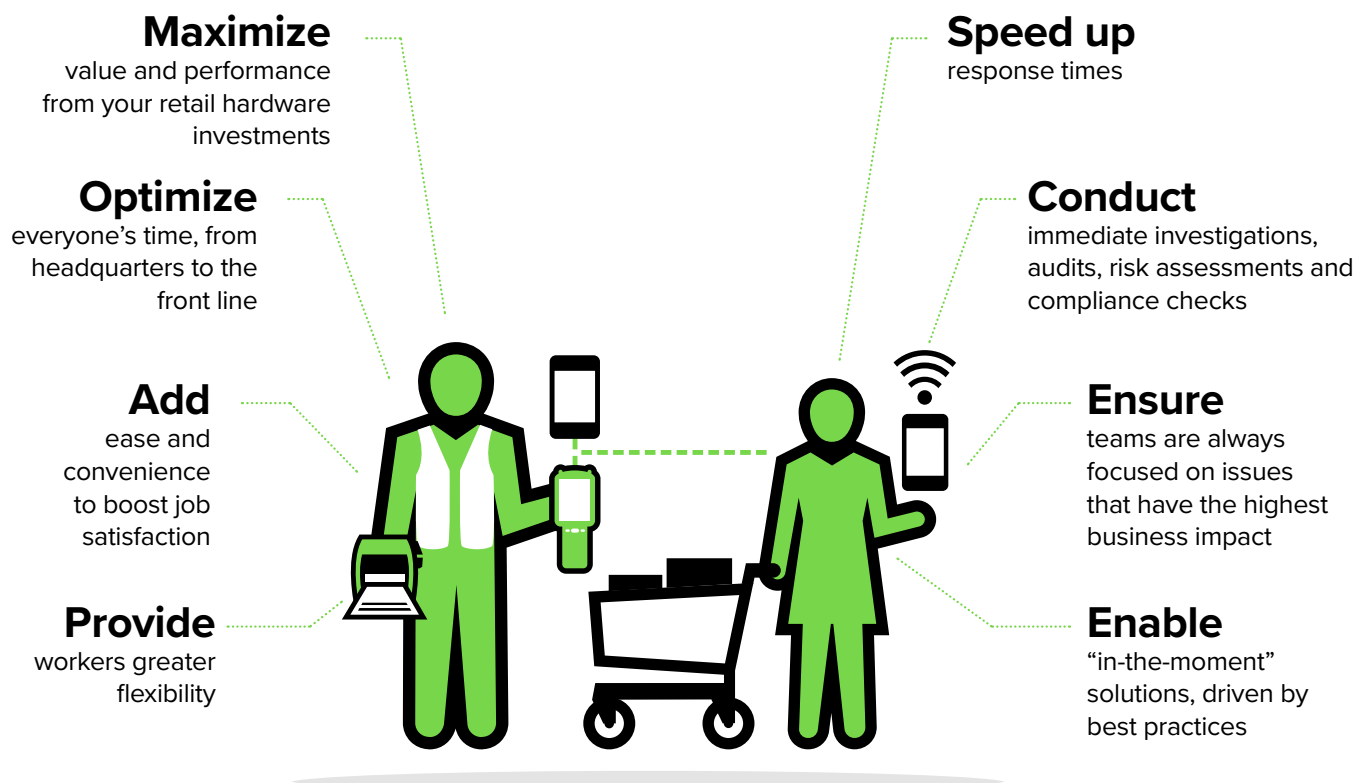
Maximize
value and performance from your retail hardware investments

Optimize
everyone's time, from headquarters to the front line

Add
ease and convenience to boost job satisfaction

Provide
workers greater flexibility

Speed up
response times

Conduct
immediate investigations, audits, risk assessments and compliance checks

Ensure
teams are always focused on issues that have the highest business impact

Enable
"in-the-moment" solutions, driven by best practices